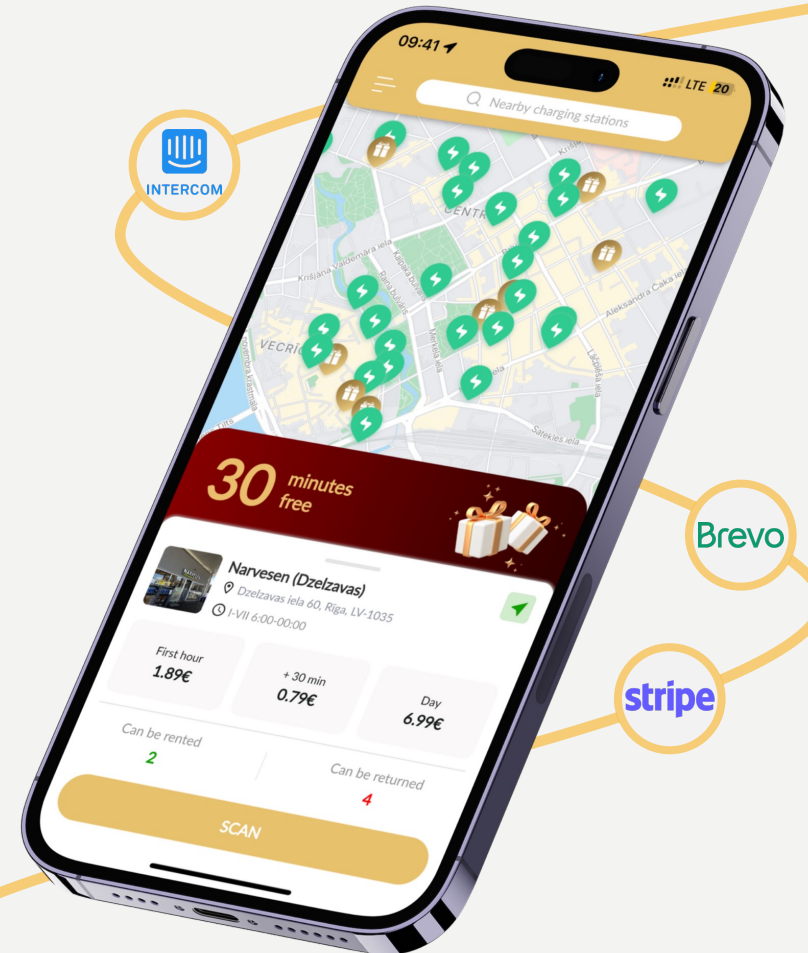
INTERCOM

9:41

LTE 20

Nearby charging stations

CENTRS

Krišjāņa Valdemāra iela

VECRĪGA

Aleksandra Čaka iela

Sarkanā iela

30 minutes free

Narvesen (Dzelzavas)

Dzelzavas iela 60, Riga, LV-1035

I-VII 6:00-00:00

First hour
1.89€

+ 30 min
0.79€

Day
6.99€

Can be rented
2

Can be returned
4

SCAN

Brevo

stripe